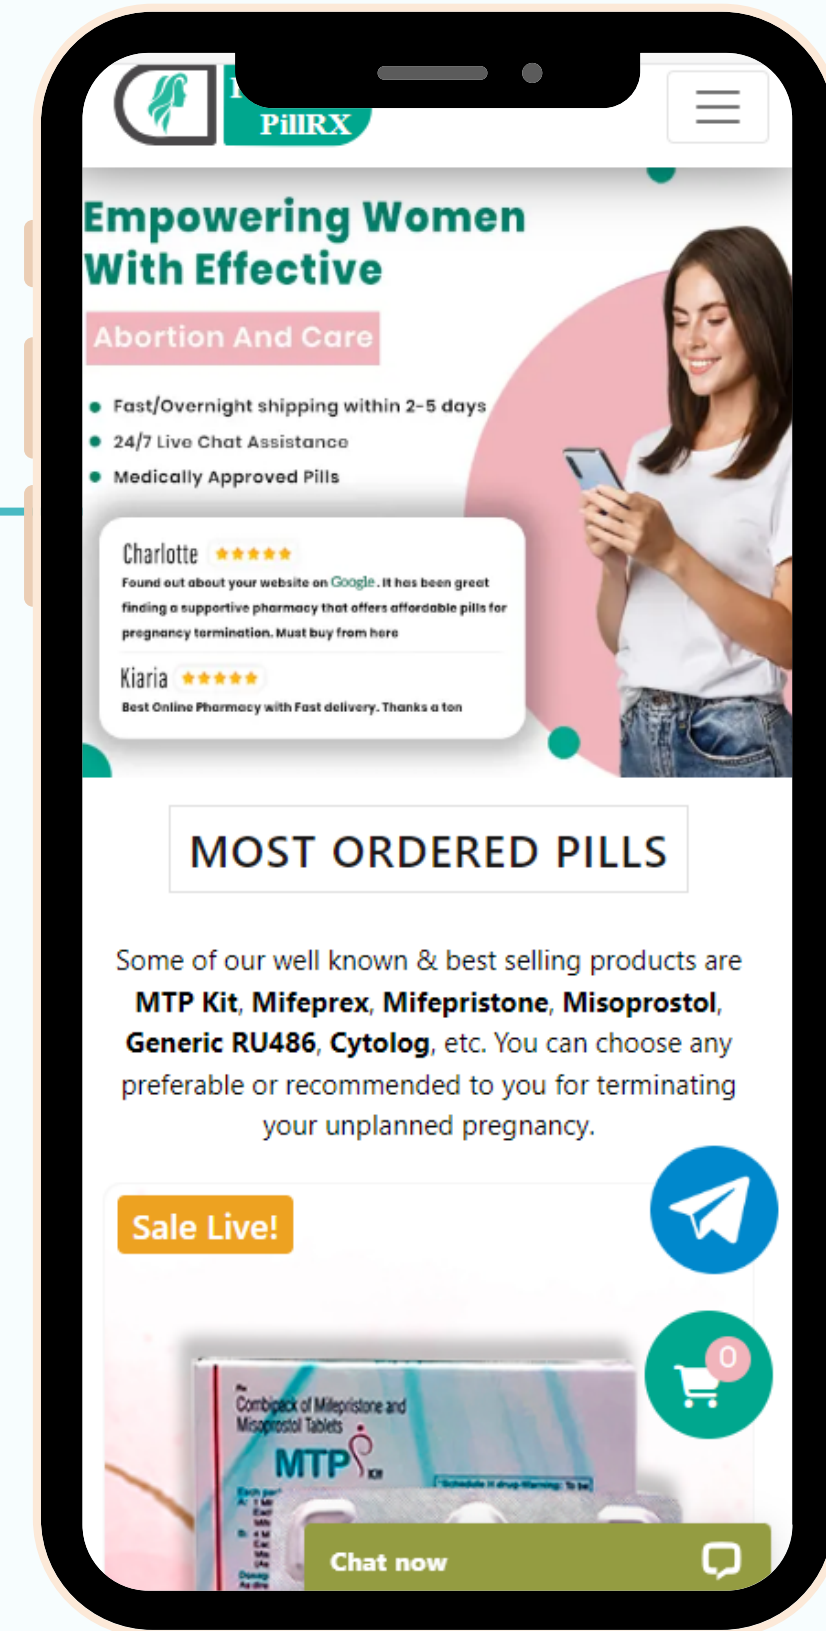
PillRX

Empowering Women With Effective

Abortion And Care

- Fast/Overnight shipping within 2-5 days
- 24/7 Live Chat Assistance
- Medically Approved Pills

Charlotte ★★★★★
Found out about your website on Google. It has been great finding a supportive pharmacy that offers affordable pills for pregnancy termination. Must buy from here

Kiaria ★★★★★
Best Online Pharmacy with Fast delivery. Thanks a ton

MOST ORDERED PILLS

Some of our well known & best selling products are **MTP Kit**, **Mifeprex**, **Mifepristone**, **Misoprostol**, **Generic RU486**, **Cytolog**, etc. You can choose any preferable or recommended to you for terminating your unplanned pregnancy.

Sale Live!

0

Combipack of Mifepristone and Misoprostol Tablets
MTP Kit

Chat now